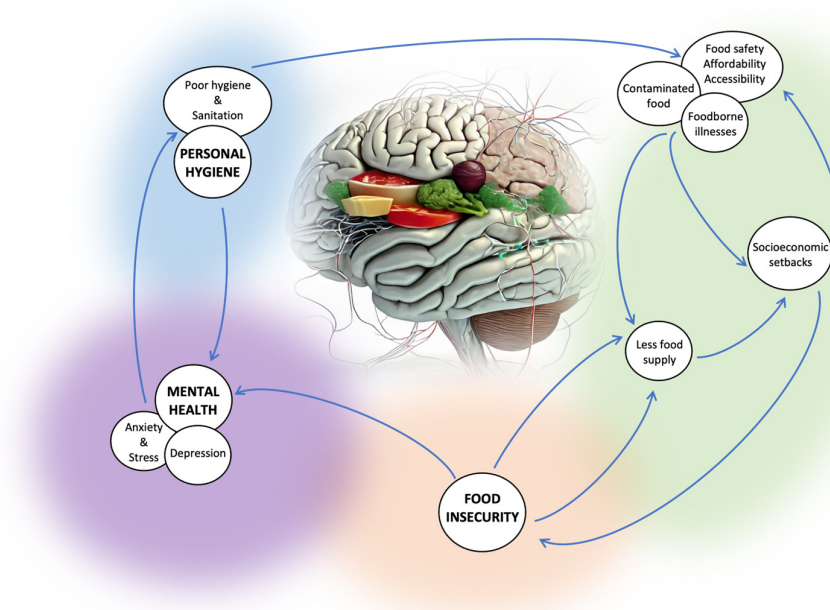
Poor hygiene & Sanitation

PERSONAL HYGIENE

Food safety
Affordability
Accessibility

Contaminated food

Foodborne illnesses

Socioeconomic setbacks

Less food supply

MENTAL HEALTH

Anxiety & Stress

Depression

FOOD INSECURITY